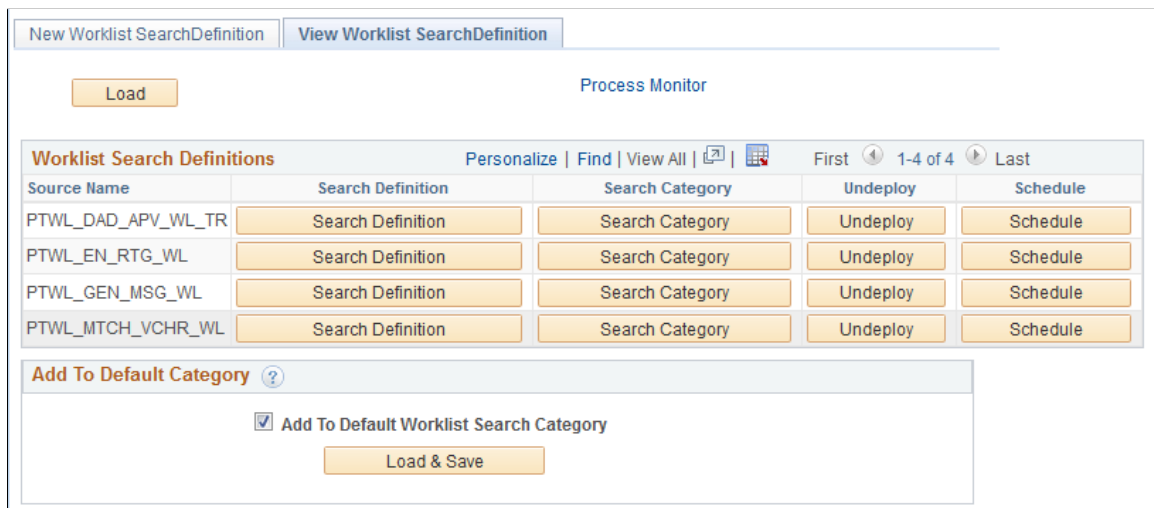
New Worklist SearchDefinition | View Worklist SearchDefinition

Load

Process Monitor

Worklist Search Definitions

Personalize | Find | View All | 

First 1-4 of 4 Last

| Source Name | Search Definition | Search Category | Undeploy | Schedule |
|---|---|---|---|---|
| PTWL_DAD_APV_WL_TR | Search Definition | Search Category | Undeploy | Schedule |
| PTWL_EN_RTG_WL | Search Definition | Search Category | Undeploy | Schedule |
| PTWL_GEN_MSG_WL | Search Definition | Search Category | Undeploy | Schedule |
| PTWL_MTCH_VCHR_WL | Search Definition | Search Category | Undeploy | Schedule |

Add To Default Category

Add To Default Worklist Search Category

Load & Save